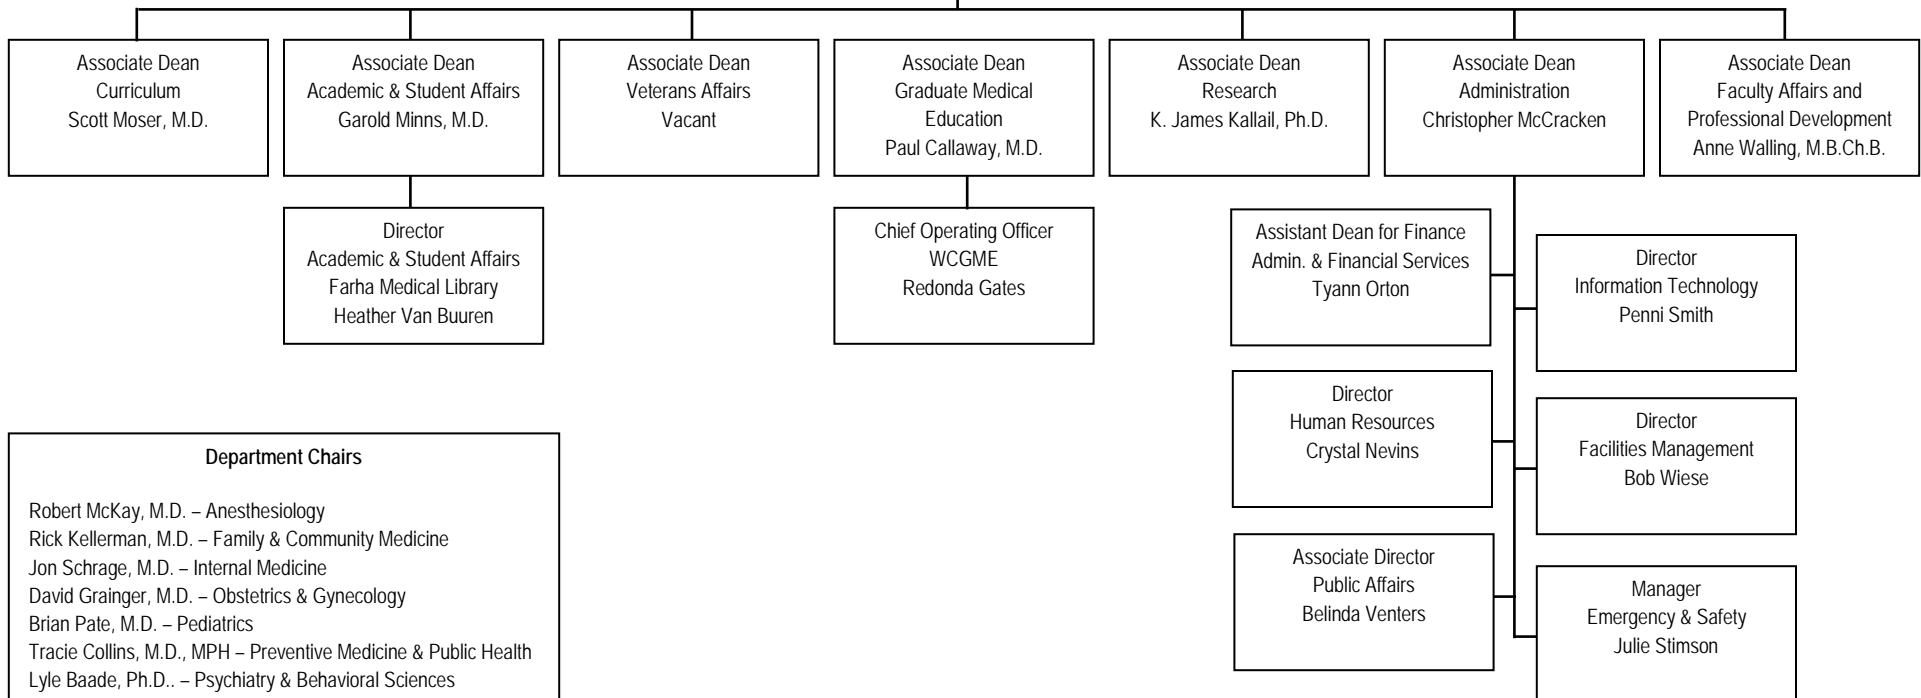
Associate Dean
Curriculum
Scott Moser, M.D.

Associate Dean
Academic & Student Affairs
Garold Minns, M.D.

Associate Dean
Veterans Affairs
Vacant

Associate Dean
Graduate Medical Education
Paul Callaway, M.D.

Associate Dean
Research
K. James Kallail, Ph.D.

Associate Dean
Administration
Christopher McCracken

Associate Dean
Faculty Affairs and Professional Development
Anne Walling, M.B.Ch.B.

Director
Academic & Student Affairs
Farha Medical Library
Heather Van Buuren

Chief Operating Officer
WCGME
Redonda Gates

Assistant Dean for Finance
Admin. & Financial Services
Tyann Orton

Director
Information Technology
Penni Smith

Director
Human Resources
Crystal Nevins

Director
Facilities Management
Bob Wiese

Associate Director
Public Affairs
Belinda Venters

Manager
Emergency & Safety
Julie Stimson

Department Chairs

Robert McKay, M.D. – Anesthesiology
Rick Kellerman, M.D. – Family & Community Medicine
Jon Schrage, M.D. – Internal Medicine
David Grainger, M.D. – Obstetrics & Gynecology
Brian Pate, M.D. – Pediatrics
Tracie Collins, M.D., MPH – Preventive Medicine & Public Health
Lyle Baade, Ph.D.. – Psychiatry & Behavioral Sciences